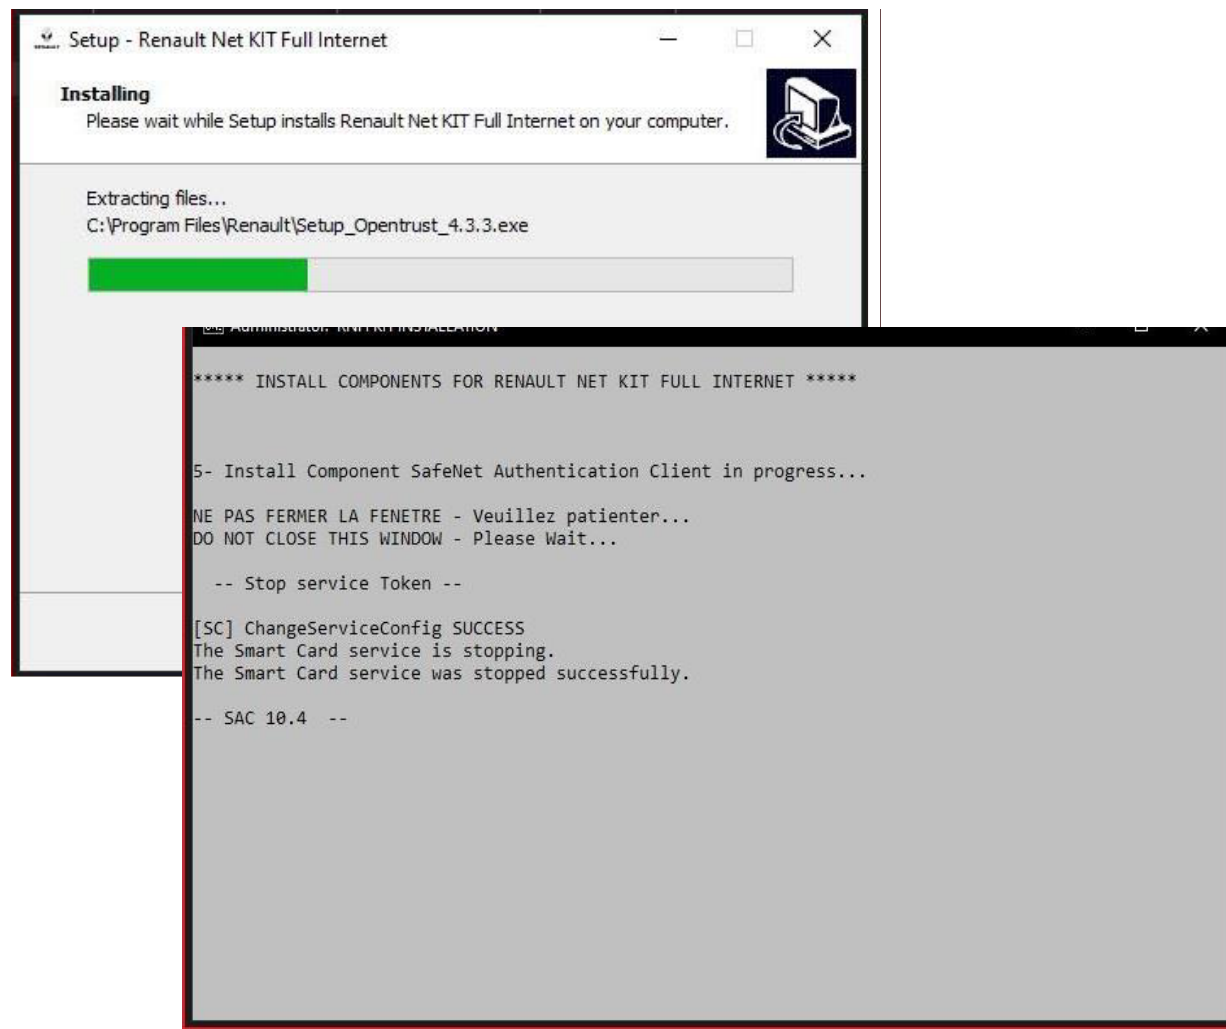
Setup - Renault Net KIT Full Internet

Installing
Please wait while Setup installs Renault Net KIT Full Internet on your computer.

Extracting files...
C:\Program Files\Renault\Setup_Opentrust_4.3.3.exe

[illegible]

***** INSTALL COMPONENTS FOR RENAULT NET KIT FULL INTERNET *****

5- Install Component SafeNet Authentication Client in progress...

NE PAS FERMER LA FENETRE - Veuillez patienter...
DO NOT CLOSE THIS WINDOW - Please Wait...

-- Stop service Token --

[SC] ChangeServiceConfig SUCCESS
The Smart Card service is stopping.
The Smart Card service was stopped successfully.

-- SAC 10.4 --